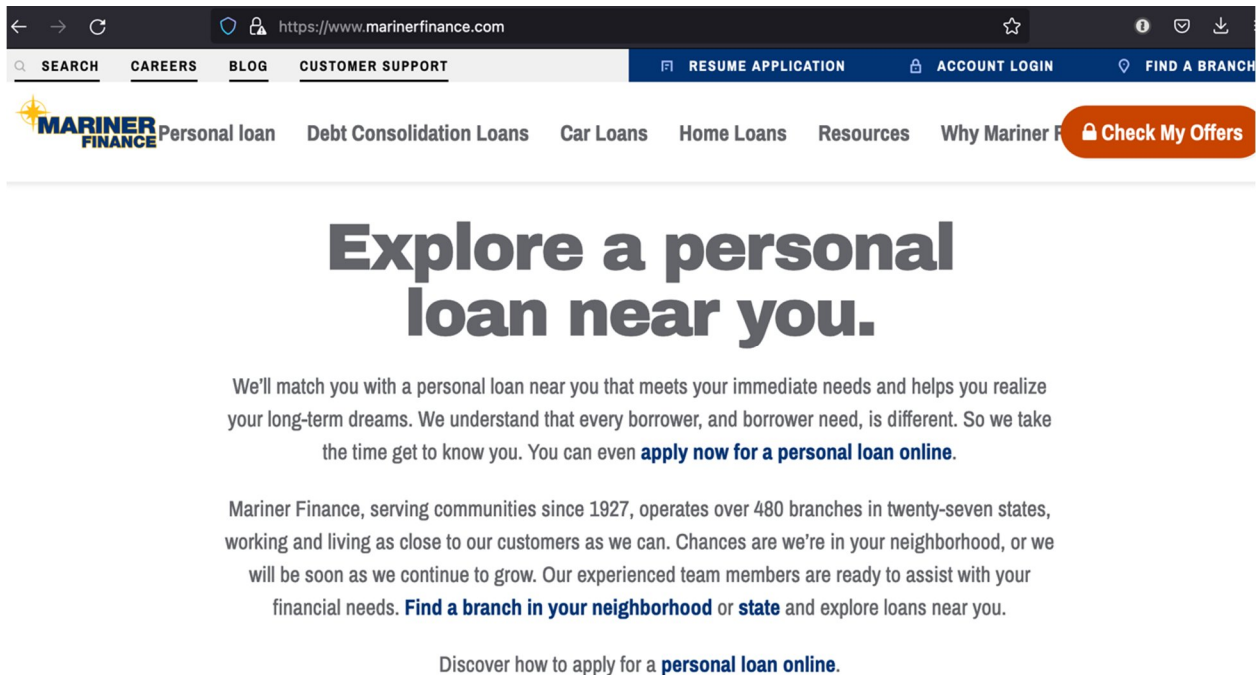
https://www.marinerfinance.com

SEARCH CAREERS BLOG CUSTOMER SUPPORT

RESUME APPLICATION ACCOUNT LOGIN FIND A BRANCH

MARINER FINANCE Personal loan Debt Consolidation Loans Car Loans Home Loans Resources Why Mariner F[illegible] Check My Offers

Explore a personal loan near you.

We'll match you with a personal loan near you that meets your immediate needs and helps you realize your long-term dreams. We understand that every borrower, and borrower need, is different. So we take the time get to know you. You can even apply now for a personal loan online.

Mariner Finance, serving communities since 1927, operates over 480 branches in twenty-seven states, working and living as close to our customers as we can. Chances are we're in your neighborhood, or we will be soon as we continue to grow. Our experienced team members are ready to assist with your financial needs. Find a branch in your neighborhood or state and explore loans near you.

Discover how to apply for a personal loan online.